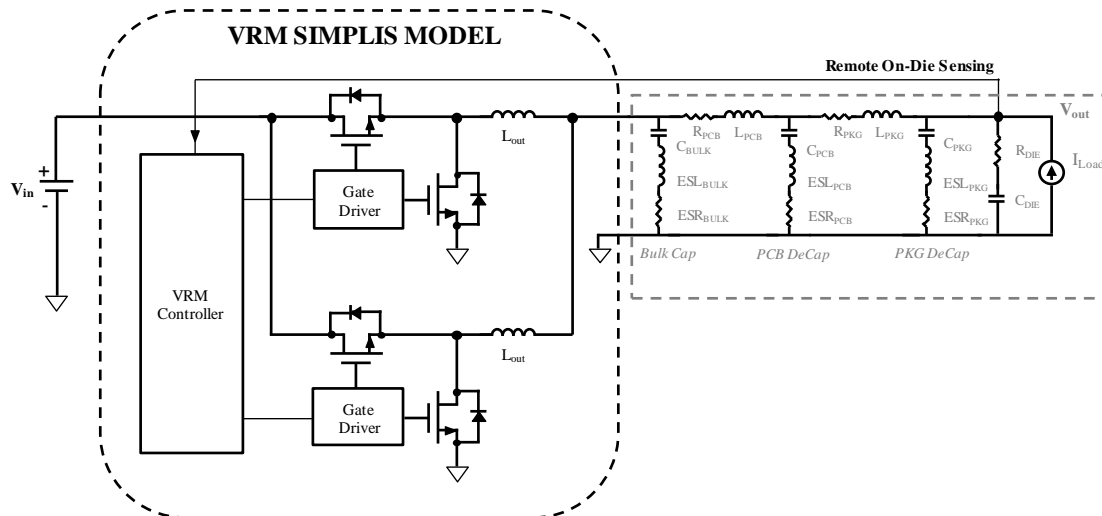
VRM SIMPLIS MODEL

Remote On-Die Sensing

$V_{out}$

$V_{in}$

+

-

$L_{out}$

$R_{PCB}$ $L_{PCB}$

$R_{PKG}$ $L_{PKG}$

$C_{BULK}$

$ESL_{BULK}$

$ESR_{BULK}$

$C_{PCB}$

$ESL_{PCB}$

$ESR_{PCB}$

$C_{PKG}$

$ESL_{PKG}$

$ESR_{PKG}$

$R_{DIE}$

$C_{DIE}$

$I_{Load}$

Gate Driver

Bulk Cap

PCB DeCap

PKG DeCap

VRM Controller

$L_{out}$

Gate Driver